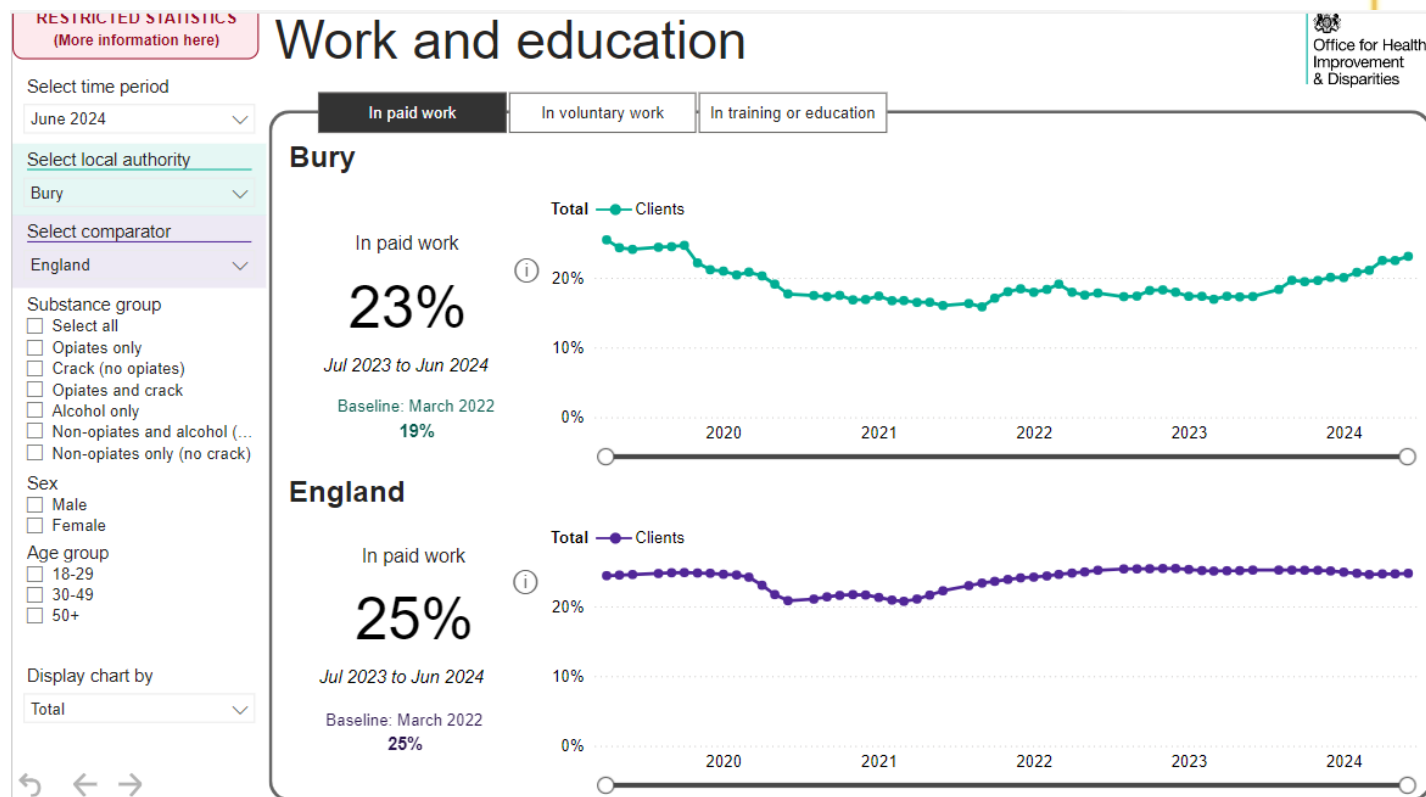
RESTRICTED STATISTICS
(More information here)

Work and education

Office for Health Improvement & Disparities

Select time period
June 2024

Select local authority
Bury

Select comparator
England

Substance group
Select all
Opiates only
Crack (no opiates)
Opiates and crack
Alcohol only
Non-opiates and alcohol (...
Non-opiates only (no crack)

Sex
Male
Female

Age group
18-29
30-49
50+

Display chart by
Total

In paid work | In voluntary work | In training or education

Bury

In paid work
23%
Jul 2023 to Jun 2024
Baseline: March 2022
19%

Total Clients
20%
10%
0%
2020 2021 2022 2023 2024

England

In paid work
25%
Jul 2023 to Jun 2024
Baseline: March 2022
25%

Total Clients
20%
10%
0%
2020 2021 2022 2023 2024